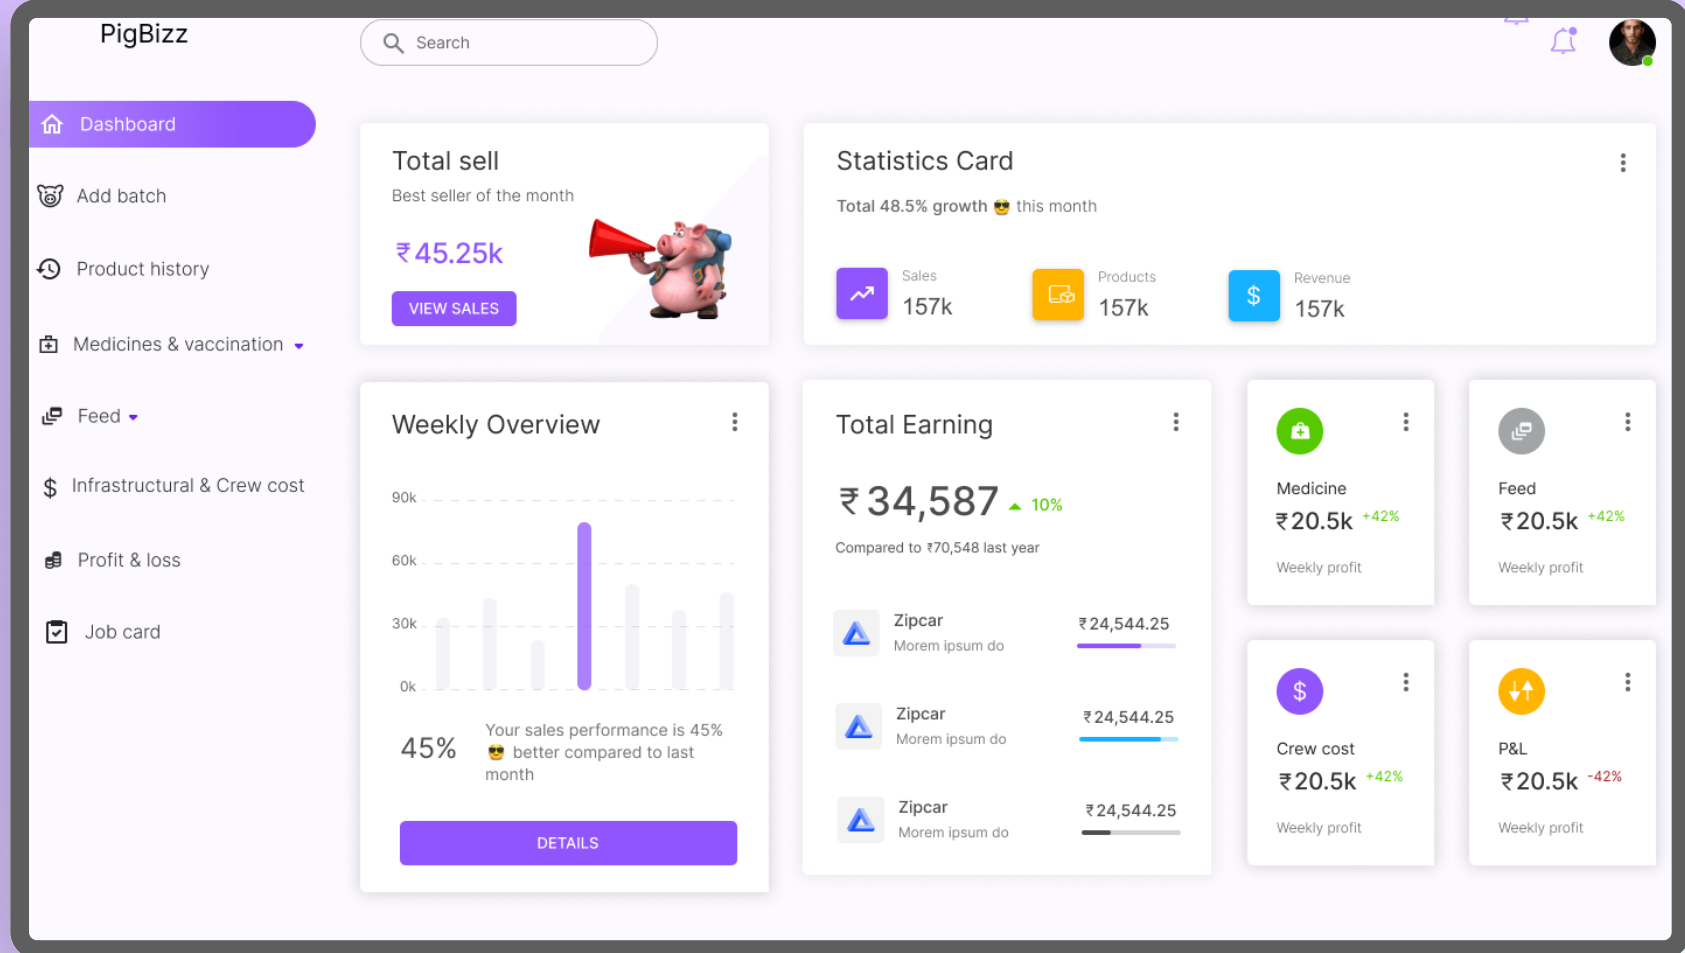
PigBizz

Search

Dashboard

Add batch

Product history

Medicines & vaccination

Feed

Infrastructural & Crew cost

Profit & loss

Job card

Total sell
Best seller of the month
₹45.25k
VIEW SALES

Statistics Card
Total 48.5% growth 😎 this month

Sales
157k

Products
157k

Revenue
157k

Weekly Overview

90k
60k
30k
0k

45%
Your sales performance is 45% 😎 better compared to last month

DETAILS

Total Earning
₹ 34,587 10%
Compared to ₹70,548 last year

Zipcar
Morem ipsum do
₹24,544.25

Zipcar
Morem ipsum do
₹24,544.25

Zipcar
Morem ipsum do
₹24,544.25

Medicine
₹20.5k +42%
Weekly profit

Feed
₹20.5k +42%
Weekly profit

Crew cost
₹20.5k +42%
Weekly profit

P&L
₹20.5k -42%
Weekly profit